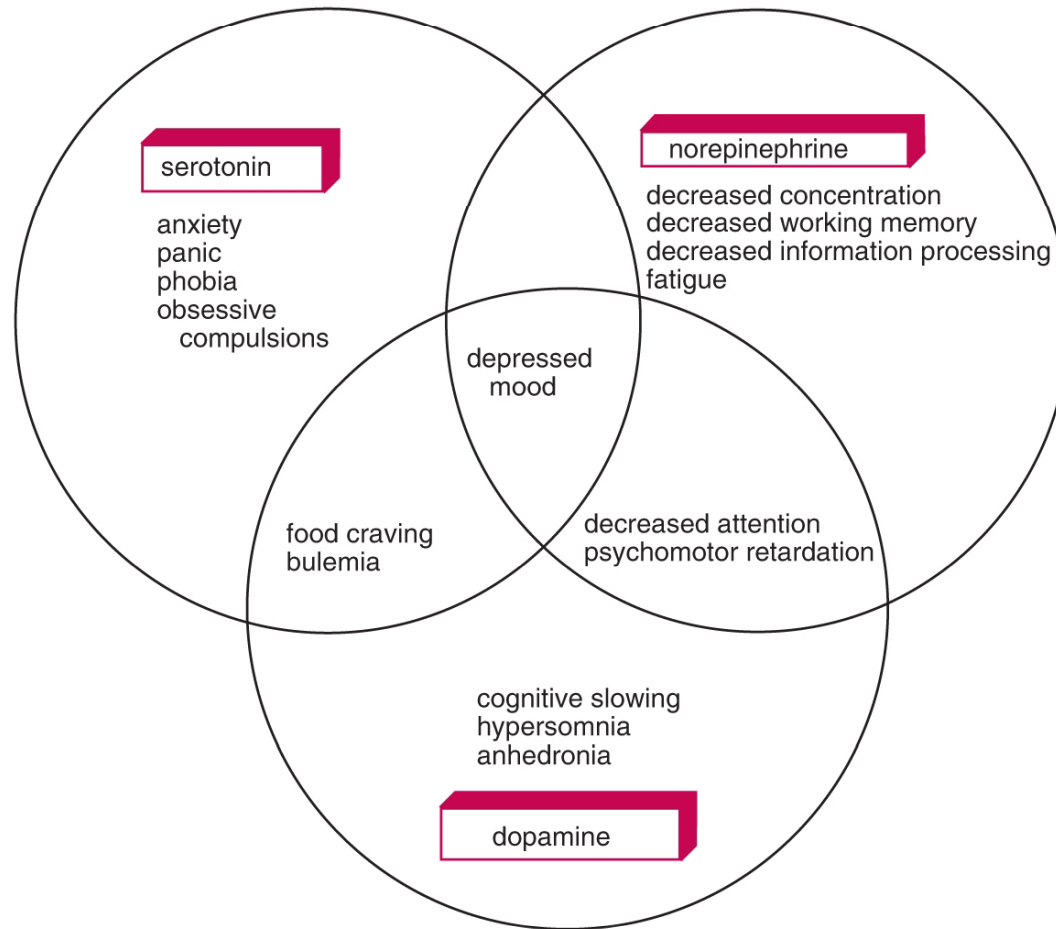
serotonin

anxiety
panic
phobia
obsessive
compulsions

norepinephrine

decreased concentration
decreased working memory
decreased information processing
fatigue

depressed
mood

food craving
bulemia

decreased attention
psychomotor retardation

cognitive slowing
hypersomnia
anhedronia

dopamine